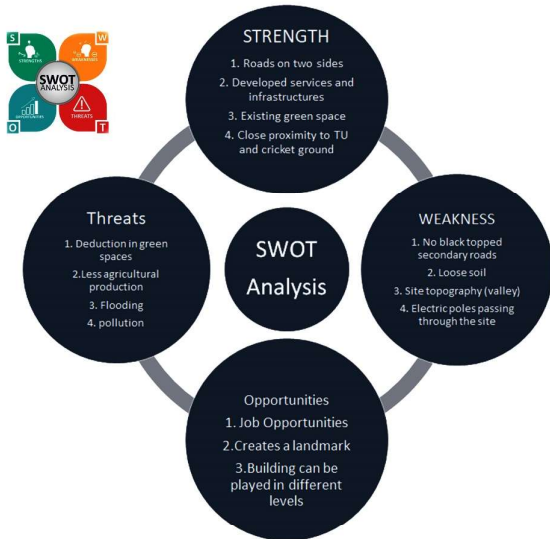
S
STRENGTHS
W
WEAKNESSES
SWOT
ANALYSIS
O
OPPORTUNITIES
T
THREATS

STRENGTH
1. Roads on two sides
2. Developed services and infrastructures
3. Existing green space
4. Close proximity to TU and cricket ground

Threats
1. Deduction in green spaces
2.Less agricultural production
3. Flooding
4. pollution

SWOT
Analysis

WEAKNESS
1. No black topped secondary roads
2. Loose soil
3. Site topography (valley)
4. Electric poles passing through the site

Opportunities
1. Job Opportunities
2.Creates a landmark
3.Building can be played in different levels